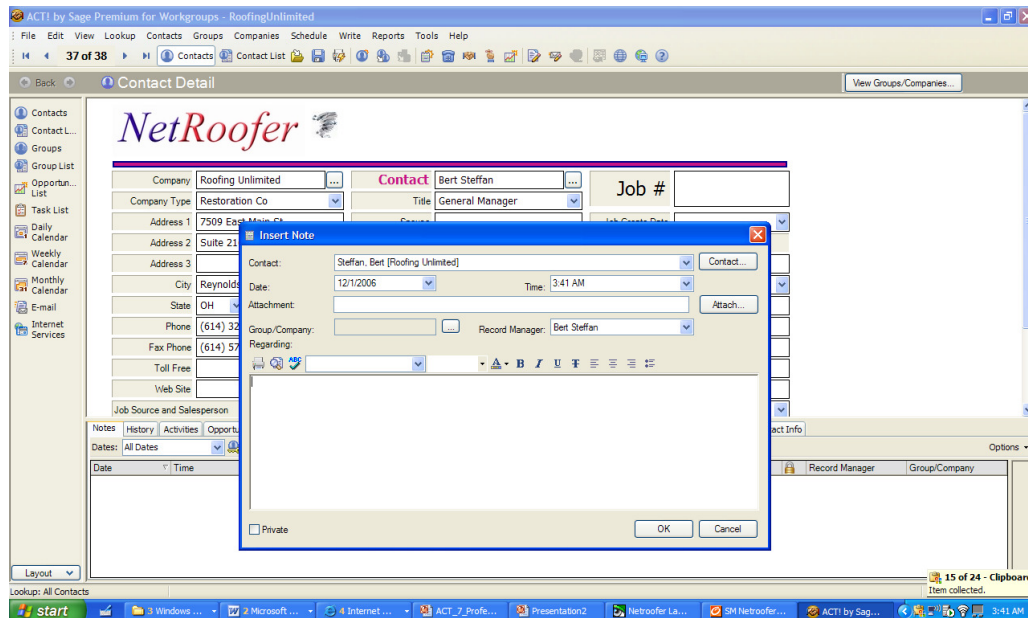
ACT! by Sage Premium for Workgroups - RoofingUnlimited

File Edit View Lookup Contacts Groups Companies Schedule Write Reports Tools Help

37 of 38 Contacts Contact List

Back Contact Detail

View Groups/Companies...

Contacts
Contact L...
Groups
Group List
Opportun... List
Task List
Daily Calendar
Weekly Calendar
Monthly Calendar
E-mail
Internet Services

NetRoofer

Company Roofing Unlimited
Contact Bert Steffan
Job #
Company Type Restoration Co
Title General Manager
Address 1 7509 East Main St
Address 2 Suite 21
Address 3
City Reynolds
State OH
Phone (614) 32
Fax Phone (614) 57
Toll Free
Web Site
Job Source and Salesperson

Notes History Activities Opportu
Dates: All Dates
Date Time
Record Manager Group/Company
Options
act Info

Insert Note
Contact: Steffan, Bert [Roofing Unlimited]
Contact...
Date: 12/1/2006
Time: 3:41 AM
Attachment:
Attach...
Group/Company:
Record Manager: Bert Steffan
Regarding:
B I U
Private
OK Cancel

Layout
Lookup: All Contacts
15 of 24 - Clipboar
Item collected.

start 3 Windows ... 2 Microsoft ... 4 Internet ... ACT_7_Profe... Presentation2 Netroofer La... SM Netroofer... ACT! by Sag... 3:41 AM